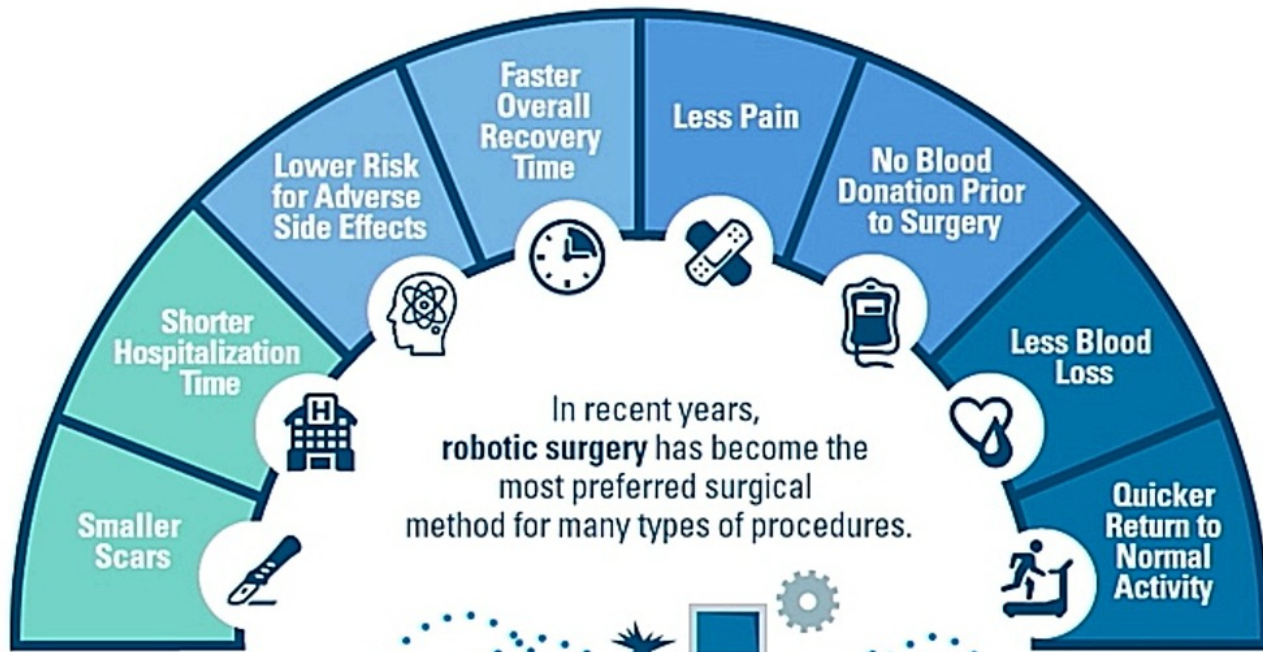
Smaller Scars

Shorter Hospitalization Time

Lower Risk for Adverse Side Effects

Faster Overall Recovery Time

Less Pain

No Blood Donation Prior to Surgery

Less Blood Loss

Quicker Return to Normal Activity

In recent years, **robotic surgery** has become the most preferred surgical method for many types of procedures.